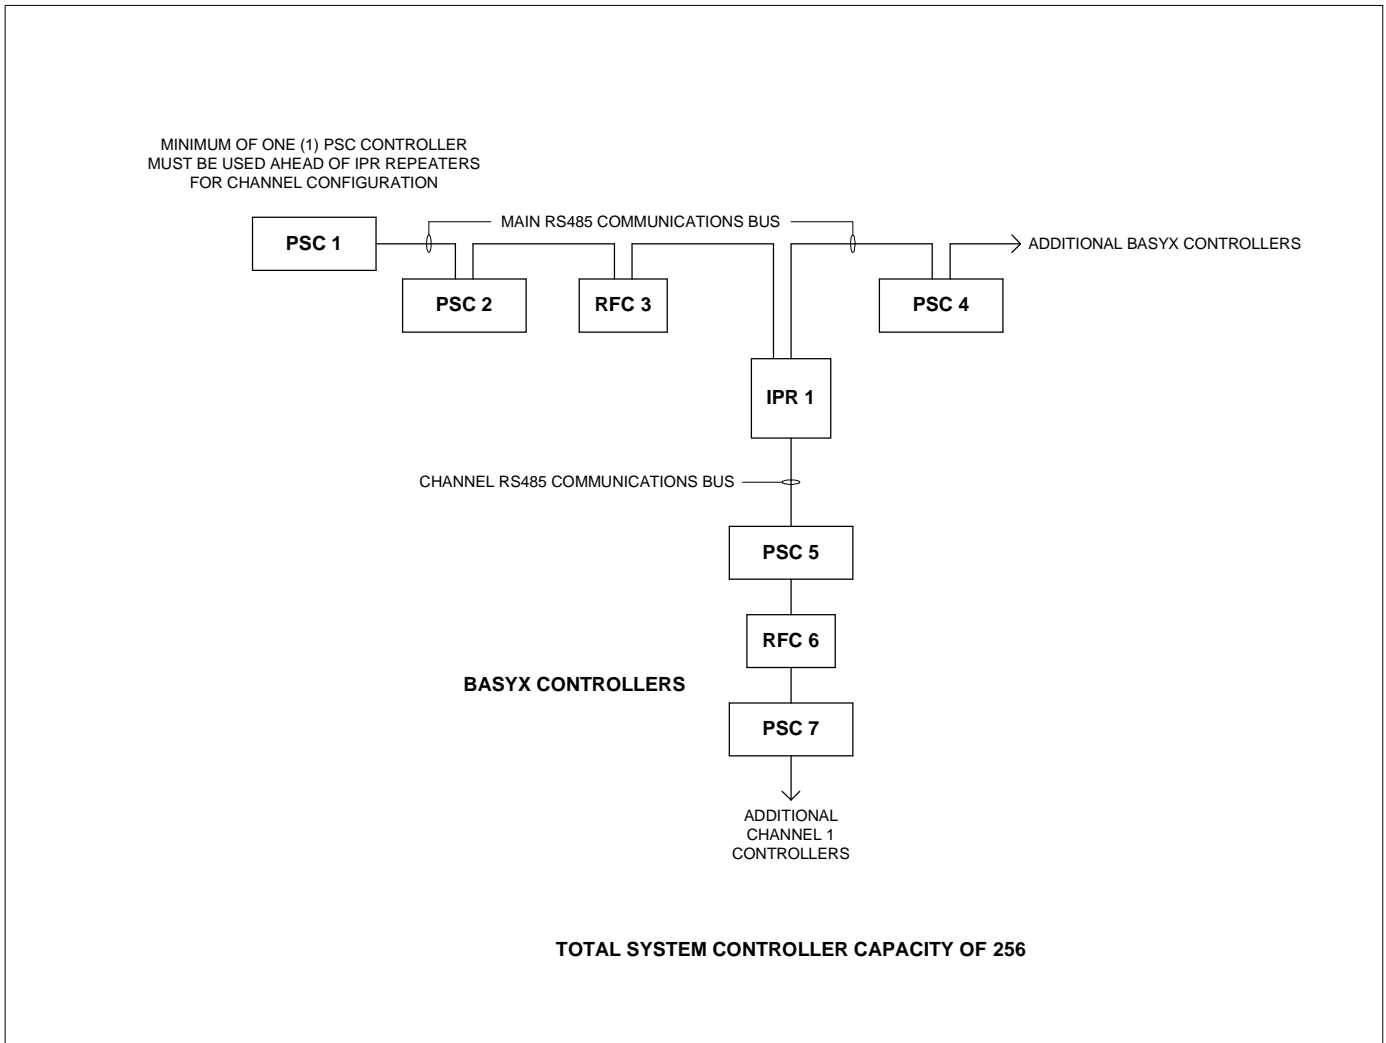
MINIMUM OF ONE (1) PSC CONTROLLER MUST BE USED AHEAD OF IPR REPEATERS FOR CHANNEL CONFIGURATION

MAIN RS485 COMMUNICATIONS BUS

PSC 1

PSC 2

RFC 3

ADDITIONAL BASYX CONTROLLERS

PSC 4

IPR 1

CHANNEL RS485 COMMUNICATIONS BUS

PSC 5

RFC 6

BASYX CONTROLLERS

PSC 7

ADDITIONAL CHANNEL 1 CONTROLLERS

TOTAL SYSTEM CONTROLLER CAPACITY OF 256